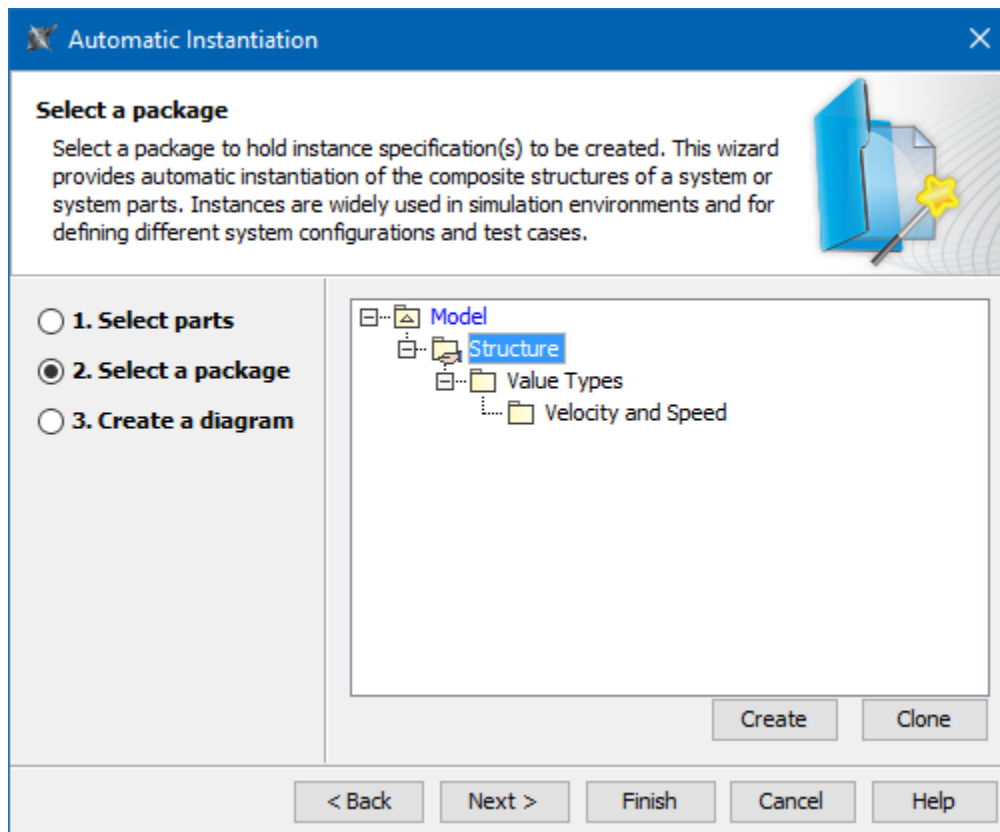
Automatic Instantiation

Select a package

Select a package to hold instance specification(s) to be created. This wizard provides automatic instantiation of the composite structures of a system or system parts. Instances are widely used in simulation environments and for defining different system configurations and test cases.

1. Select parts
2. Select a package
3. Create a diagram

Model
Structure
Value Types
Velocity and Speed

Create
Clone

< Back
Next >
Finish
Cancel
Help